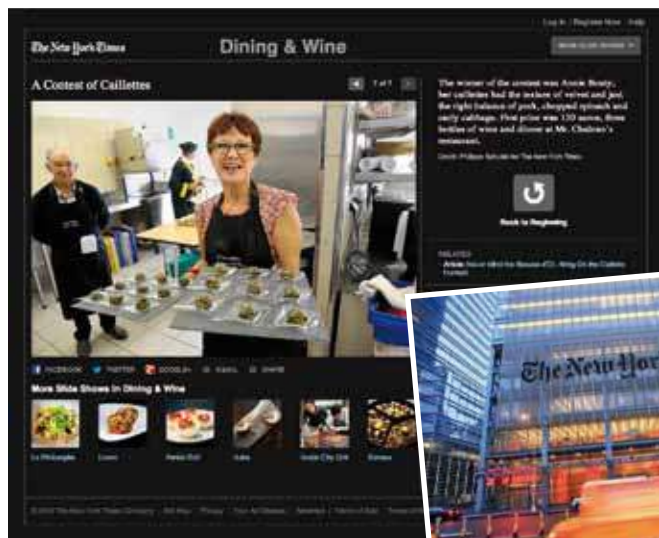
Log In | Register Now | Help

The New York Times

Dining & Wine

A Contest of Caillettes

1 of 7

The winner of the contest was Annie Beaty, her caillettes had the texture of velvet and just the right balance of pork, chopped spinach and curly cabbage. First prize was 150 euros, three bottles of wine and dinner at Mr. Chabran's restaurant.

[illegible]

Back to Beginning

RELATED

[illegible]

FACEBOOK TWITTER GOOGLE+ EMAIL SHARE

More Slide Shows in Dining & Wine

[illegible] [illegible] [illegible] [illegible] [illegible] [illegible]

© 2012 The New York Times Company | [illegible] | Privacy | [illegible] | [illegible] | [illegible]

The New York